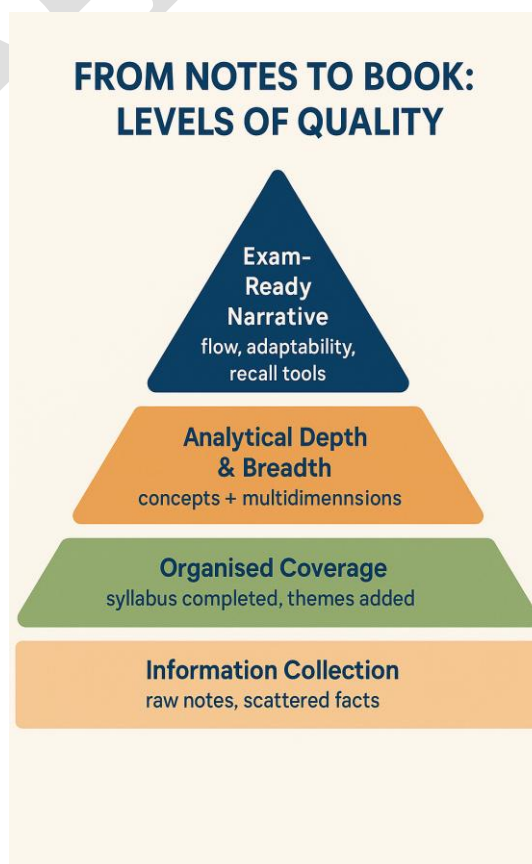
FROM NOTES TO BOOK: LEVELS OF QUALITY

Exam-Ready Narrative
flow, adaptability, recall tools

Analytical Depth & Breadth
concepts + multidimennsions

Organised Coverage
syllabus completed, themes added

Information Collection
raw notes, scattered facts